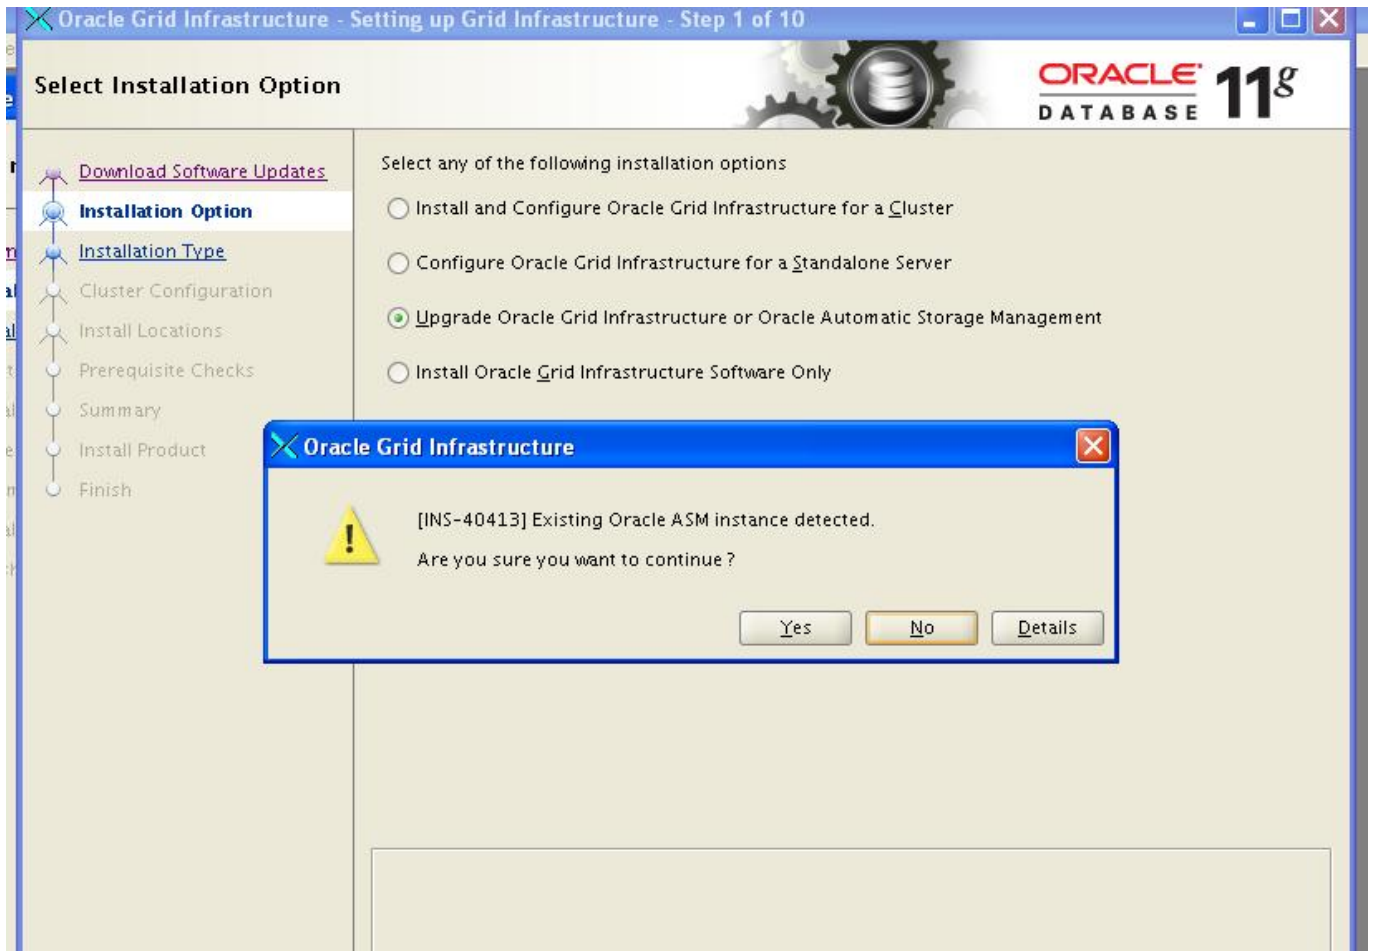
Oracle Grid Infrastructure - Setting up Grid Infrastructure - Step 1 of 10

Select Installation Option

ORACLE DATABASE 11g

Download Software Updates
Installation Option
Installation Type
Cluster Configuration
Install Locations
Prerequisite Checks
Summary
Install Product
Finish

Select any of the following installation options

Install and Configure Oracle Grid Infrastructure for a Cluster

Configure Oracle Grid Infrastructure for a Standalone Server

Upgrade Oracle Grid Infrastructure or Oracle Automatic Storage Management

Install Oracle Grid Infrastructure Software Only

Oracle Grid Infrastructure

[INS-40413] Existing Oracle ASM instance detected.

Are you sure you want to continue ?

Yes No Details